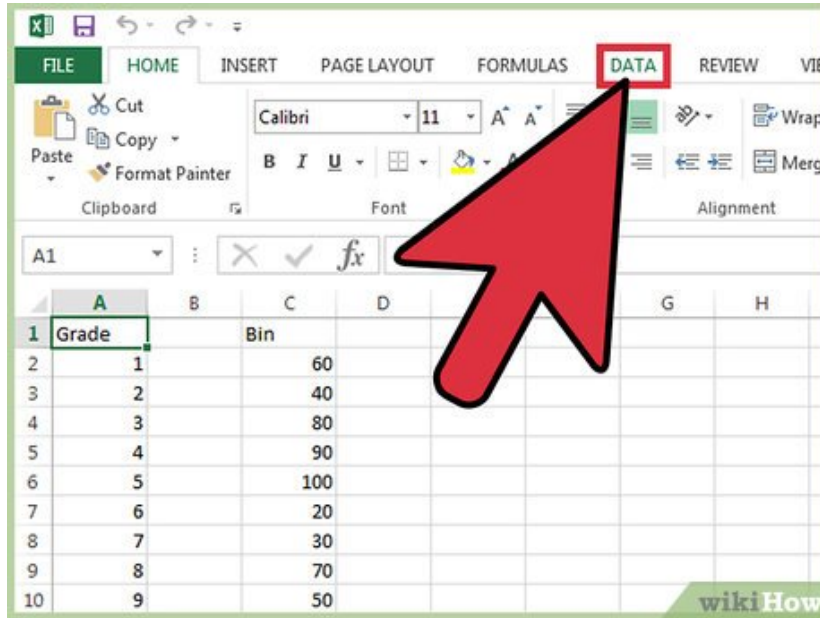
FILE HOME INSERT PAGE LAYOUT FORMULAS DATA REVIEW VI

Cut
Copy
Paste
Format Painter
Clipboard

Calibri 11
B I U
Font

Wrap
Merg
Alignment

A1 fx

|  | A | B | C | D | G | H |
|---|---|---|---|---|---|---|
| 1 | Grade |  | Bin |  |  |  |
| 2 | 1 |  | 60 |  |  |  |
| 3 | 2 |  | 40 |  |  |  |
| 4 | 3 |  | 80 |  |  |  |
| 5 | 4 |  | 90 |  |  |  |
| 6 | 5 |  | 100 |  |  |  |
| 7 | 6 |  | 20 |  |  |  |
| 8 | 7 |  | 30 |  |  |  |
| 9 | 8 |  | 70 |  |  |  |
| 10 | 9 |  | 50 |  |  |  |

wikiHow